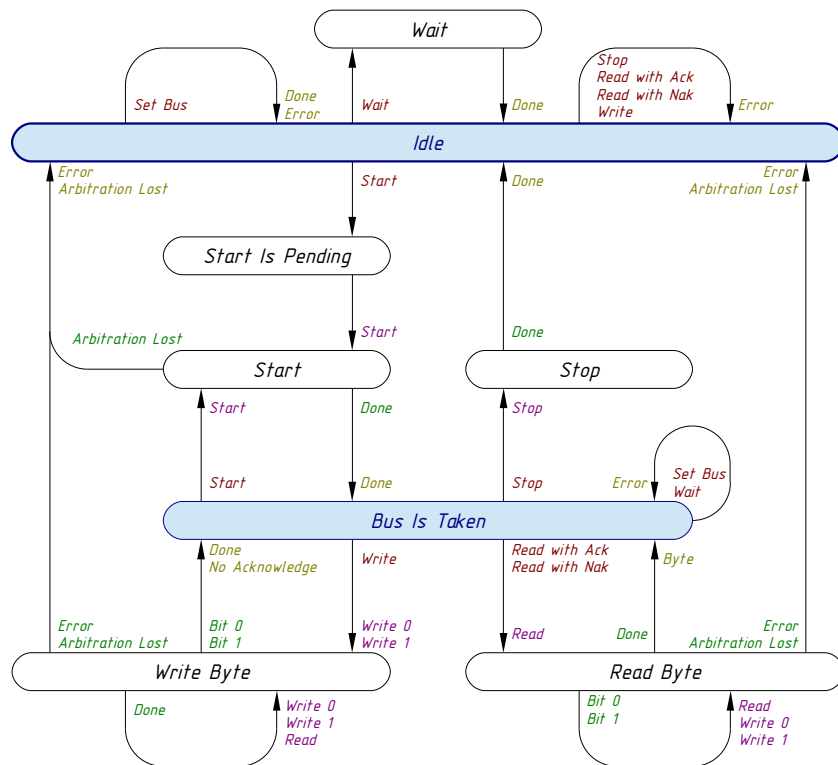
Wait

Set Bus

Done
Error

Wait

Done

Stop
Read with Ack
Read with Nak
Write

Error

Idle

Error
Arbitration Lost

Start

Done

Error
Arbitration Lost

Start Is Pending

Arbitration Lost

Start

Done

Start

Stop

Start

Done

Stop

Start

Done

Stop

Error

Set Bus
Wait

Bus Is Taken

Done
No Acknowledge

Write

Read with Ack
Read with Nak

Byte

Error
Arbitration Lost

Bit 0
Bit 1

Write 0
Write 1

Read

Done

Error
Arbitration Lost

Write Byte

Read Byte

Done

Write 0
Write 1
Read

Bit 0
Bit 1

Read
Write 0
Write 1